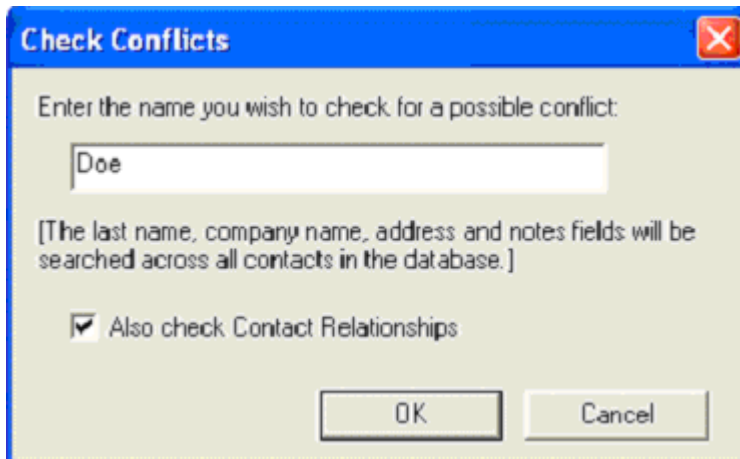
Check Conflicts

Enter the name you wish to check for a possible conflict:

Doe

[The last name, company name, address and notes fields will be searched across all contacts in the database.]

Also check Contact Relationships

OK

Cancel